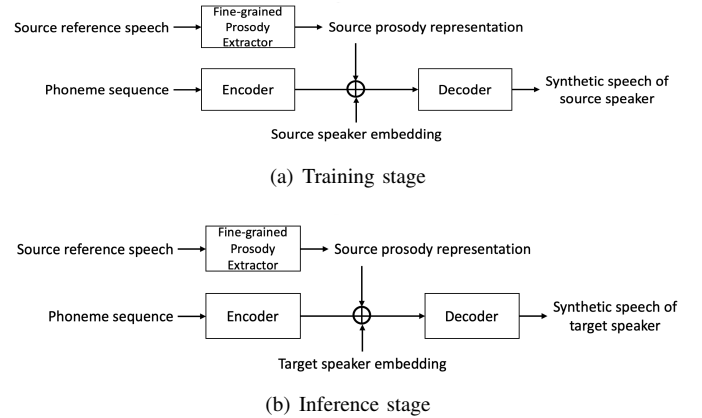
Source reference speech

Fine-grained Prosody Extractor

Source prosody representation

Phoneme sequence

Encoder

Decoder

Synthetic speech of source speaker

Source speaker embedding

(a) Training stage

Source reference speech

Fine-grained Prosody Extractor

Source prosody representation

Phoneme sequence

Encoder

Decoder

Synthetic speech of target speaker

Target speaker embedding

(b) Inference stage